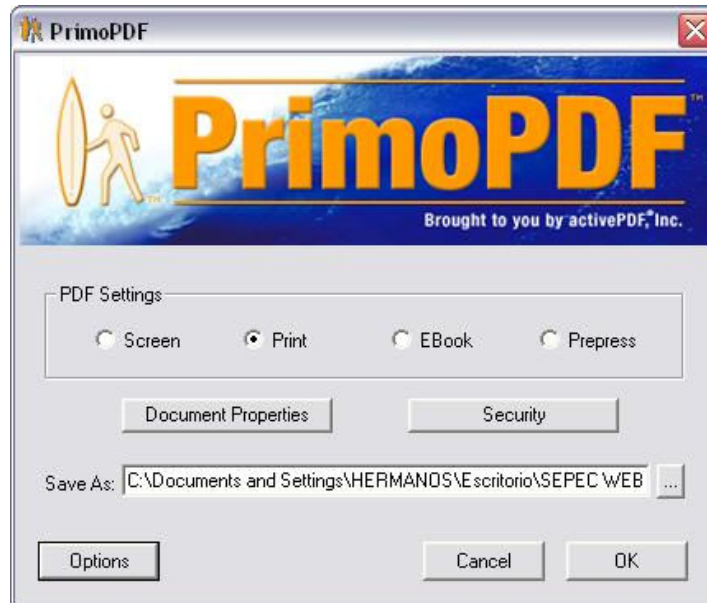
PrimoPDF

PrimoPDF™

Brought to you by activePDF, Inc.

PDF Settings

Screen

Print

EBook

Prepress

Document Properties

Security

Save As: C:\Documents and Settings\HERMANOS\Escritorio\SEPEC WEB

...

Options

Cancel

OK